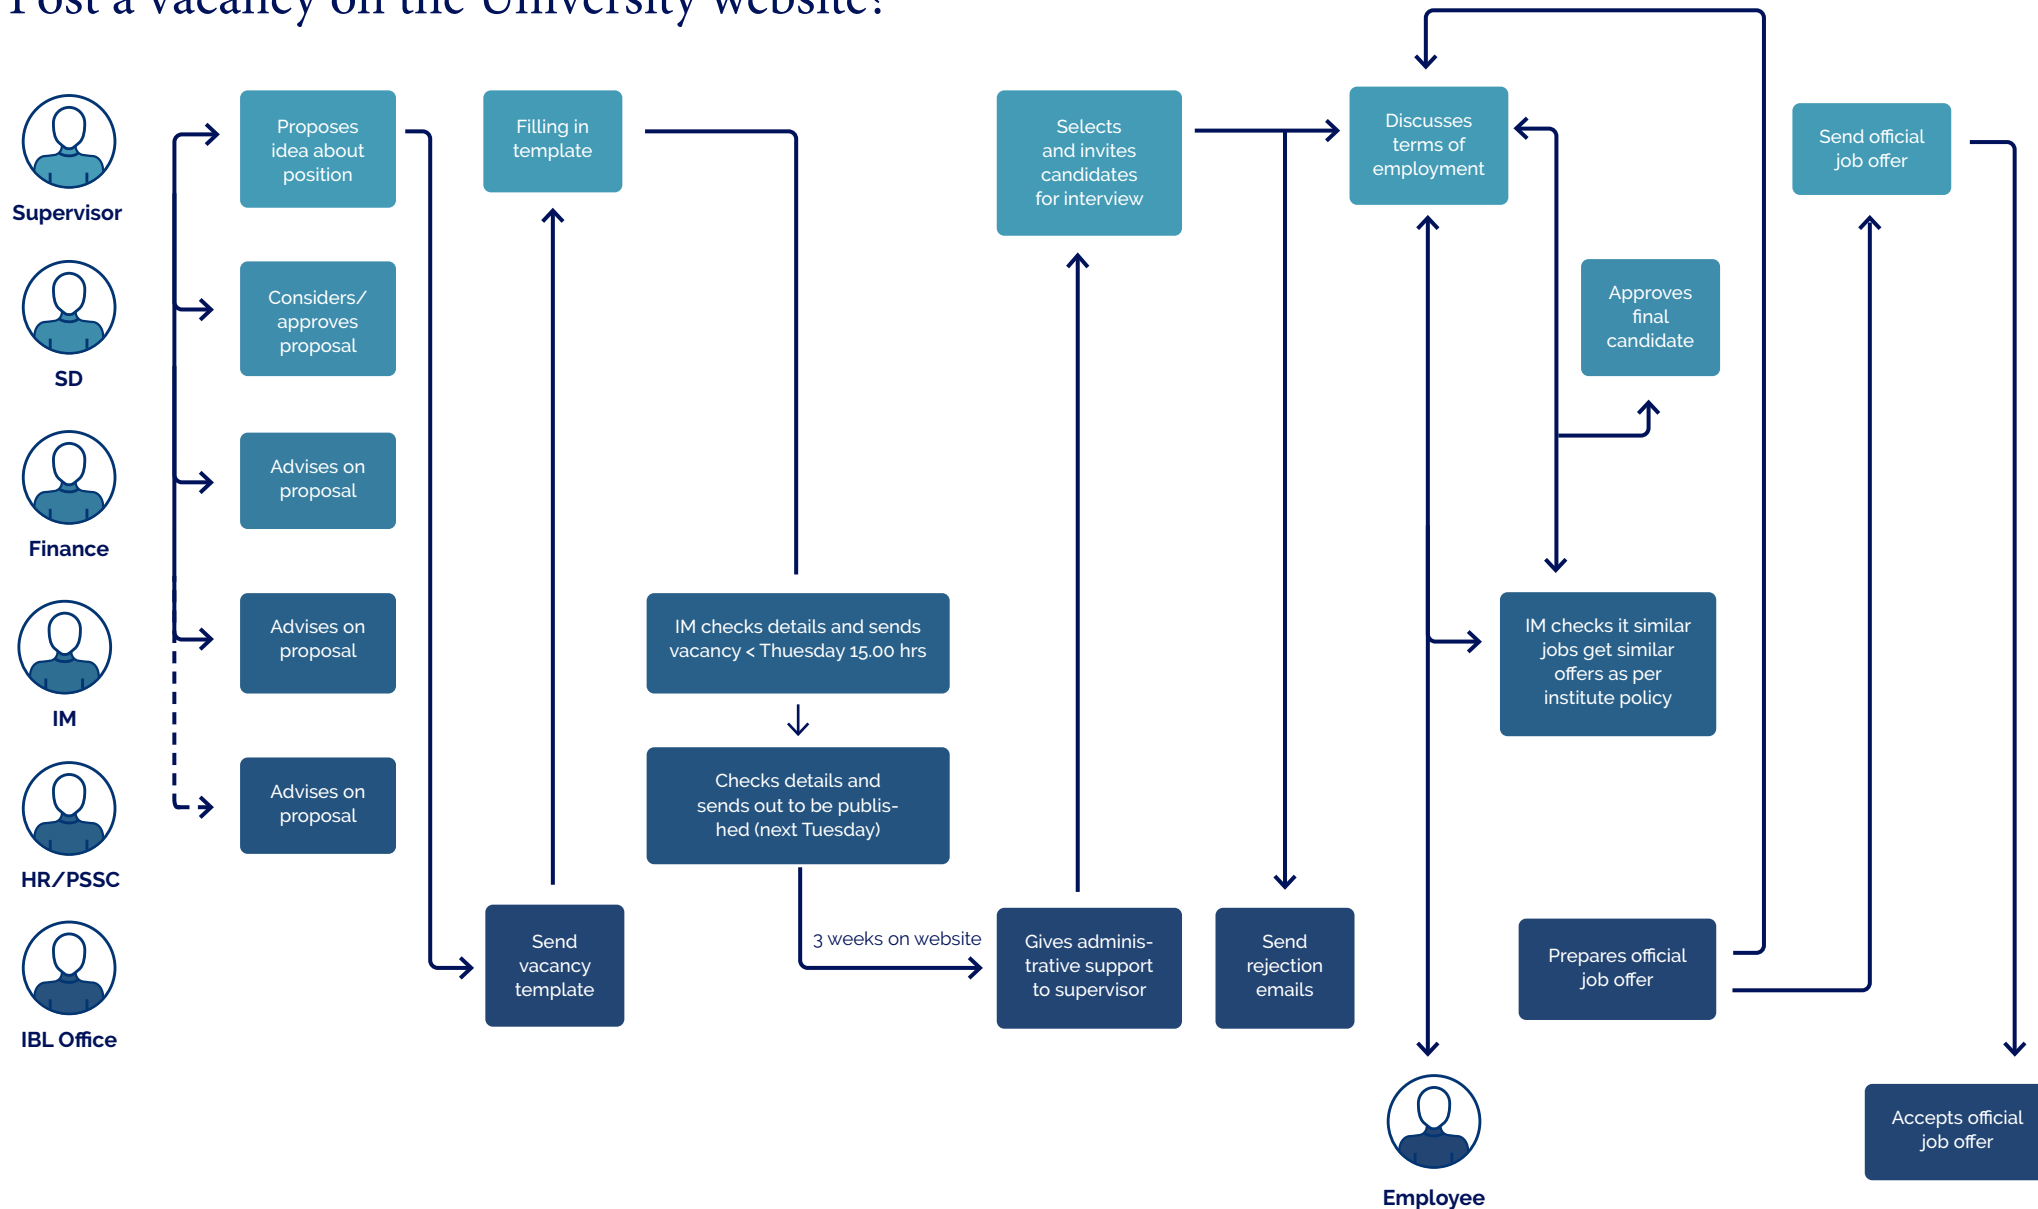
Post a vacancy on the University website?

Supervisor

SD

Finance

IM

HR/PSSC

IBL Office

Proposes idea about position

Considers/ approves proposal

Advises on proposal

Advises on proposal

Advises on proposal

Filling in template

Send vacancy template

IM checks details and sends vacancy < Thuesday 15.00 hrs

Checks details and sends out to be publisched (next Tuesday)

3 weeks on website

Selects and invites candidates for interview

Gives administrative support to supervisor

Send rejection emails

Discusses terms of employment

Approves final candidate

IM checks it similar jobs get similar offers as per institute policy

Employee

Send official job offer

Prepares official job offer

Accepts official job offer